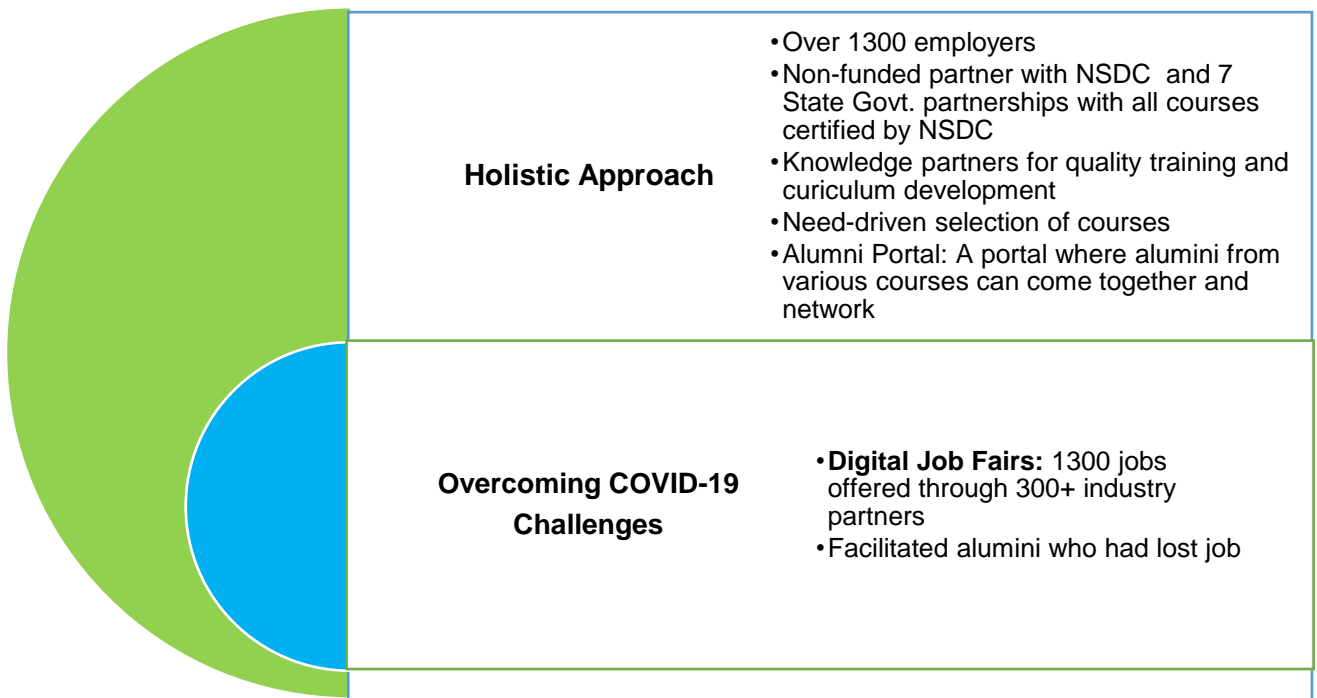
Holistic Approach

- Over 1300 employers
- Non-funded partner with NSDC and 7 State Govt. partnerships with all courses certified by NSDC
- Knowledge partners for quality training and curiculum development
- Need-driven selection of courses
- Alumni Portal: A portal where alumini from various courses can come together and network

Overcoming COVID-19 Challenges

- **Digital Job Fairs:** 1300 jobs offered through 300+ industry partners
- Facilitated alumini who had lost job